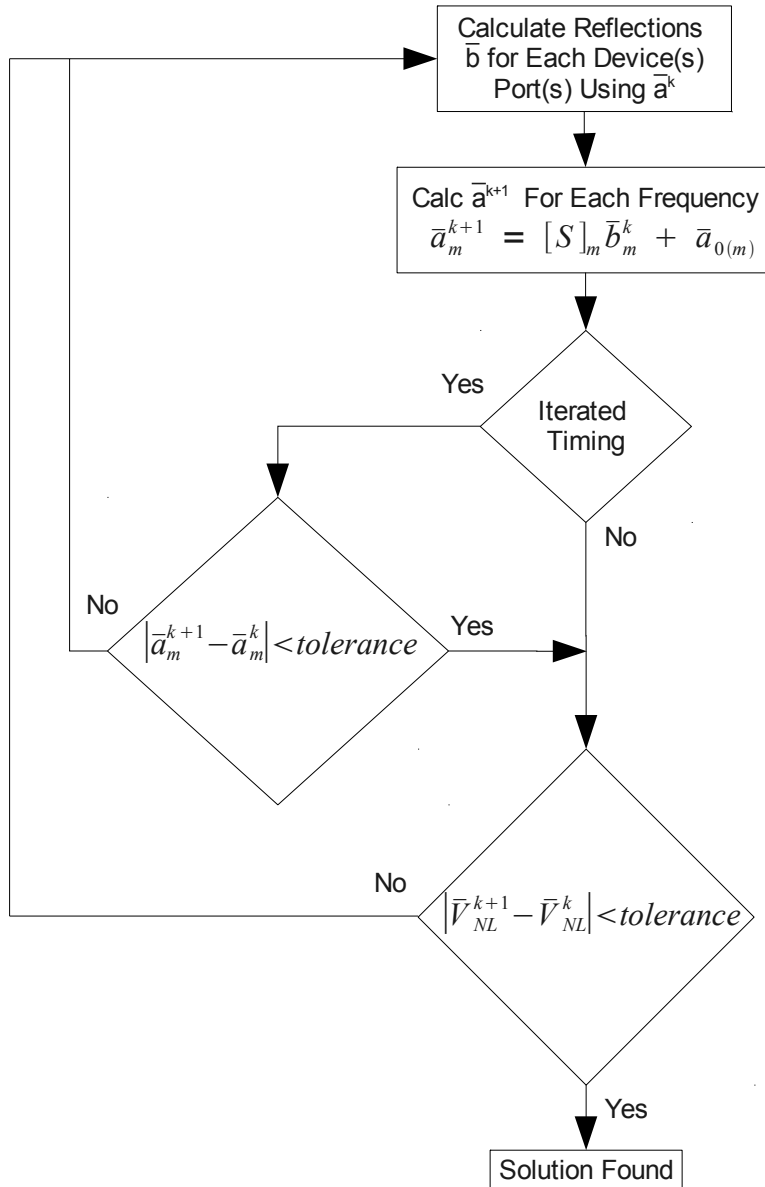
Calculate Reflections $\bar{b}$ for Each Device(s) Port(s) Using $\bar{a}^k$

Calc $\bar{a}^{k+1}$ For Each Frequency
$\bar{a}_m^{k+1} = [S]_m \bar{b}_m^k + \bar{a}_{0(m)}$

Yes

Iterated Timing

No

No

$\left|\bar{a}_m^{k+1} - \bar{a}_m^k\right| < tolerance$

Yes

No

$\left|\bar{V}_{NL}^{k+1} - \bar{V}_{NL}^k\right| < tolerance$

Yes

Solution Found